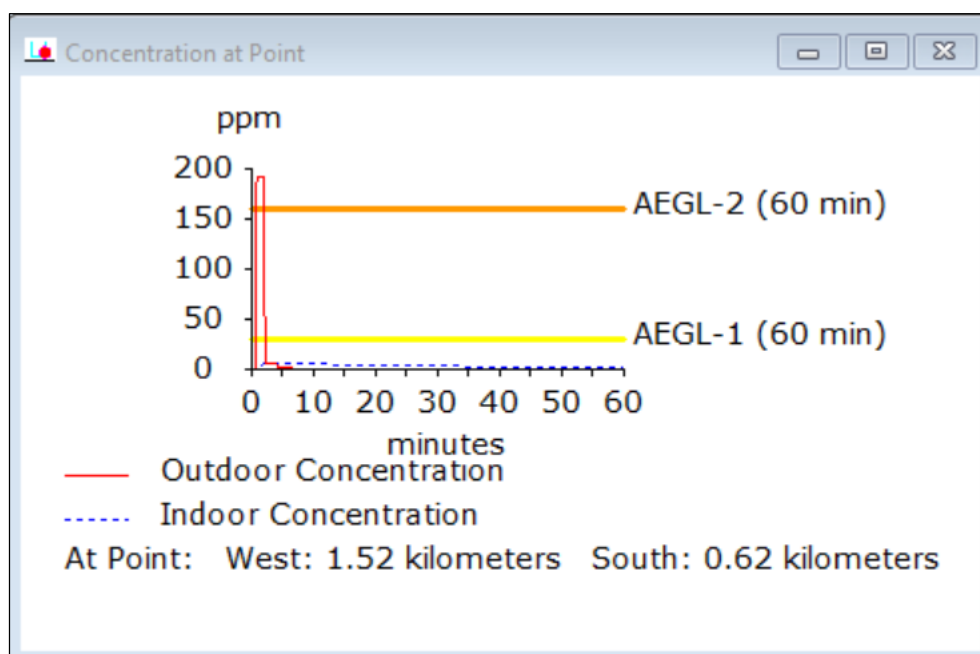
Concentration at Point

ppm

200
150
100
50
0

AEGL-2 (60 min)

AEGL-1 (60 min)

0 10 20 30 40 50 60

minutes

Outdoor Concentration

Indoor Concentration

At Point: West: 1.52 kilometers South: 0.62 kilometers